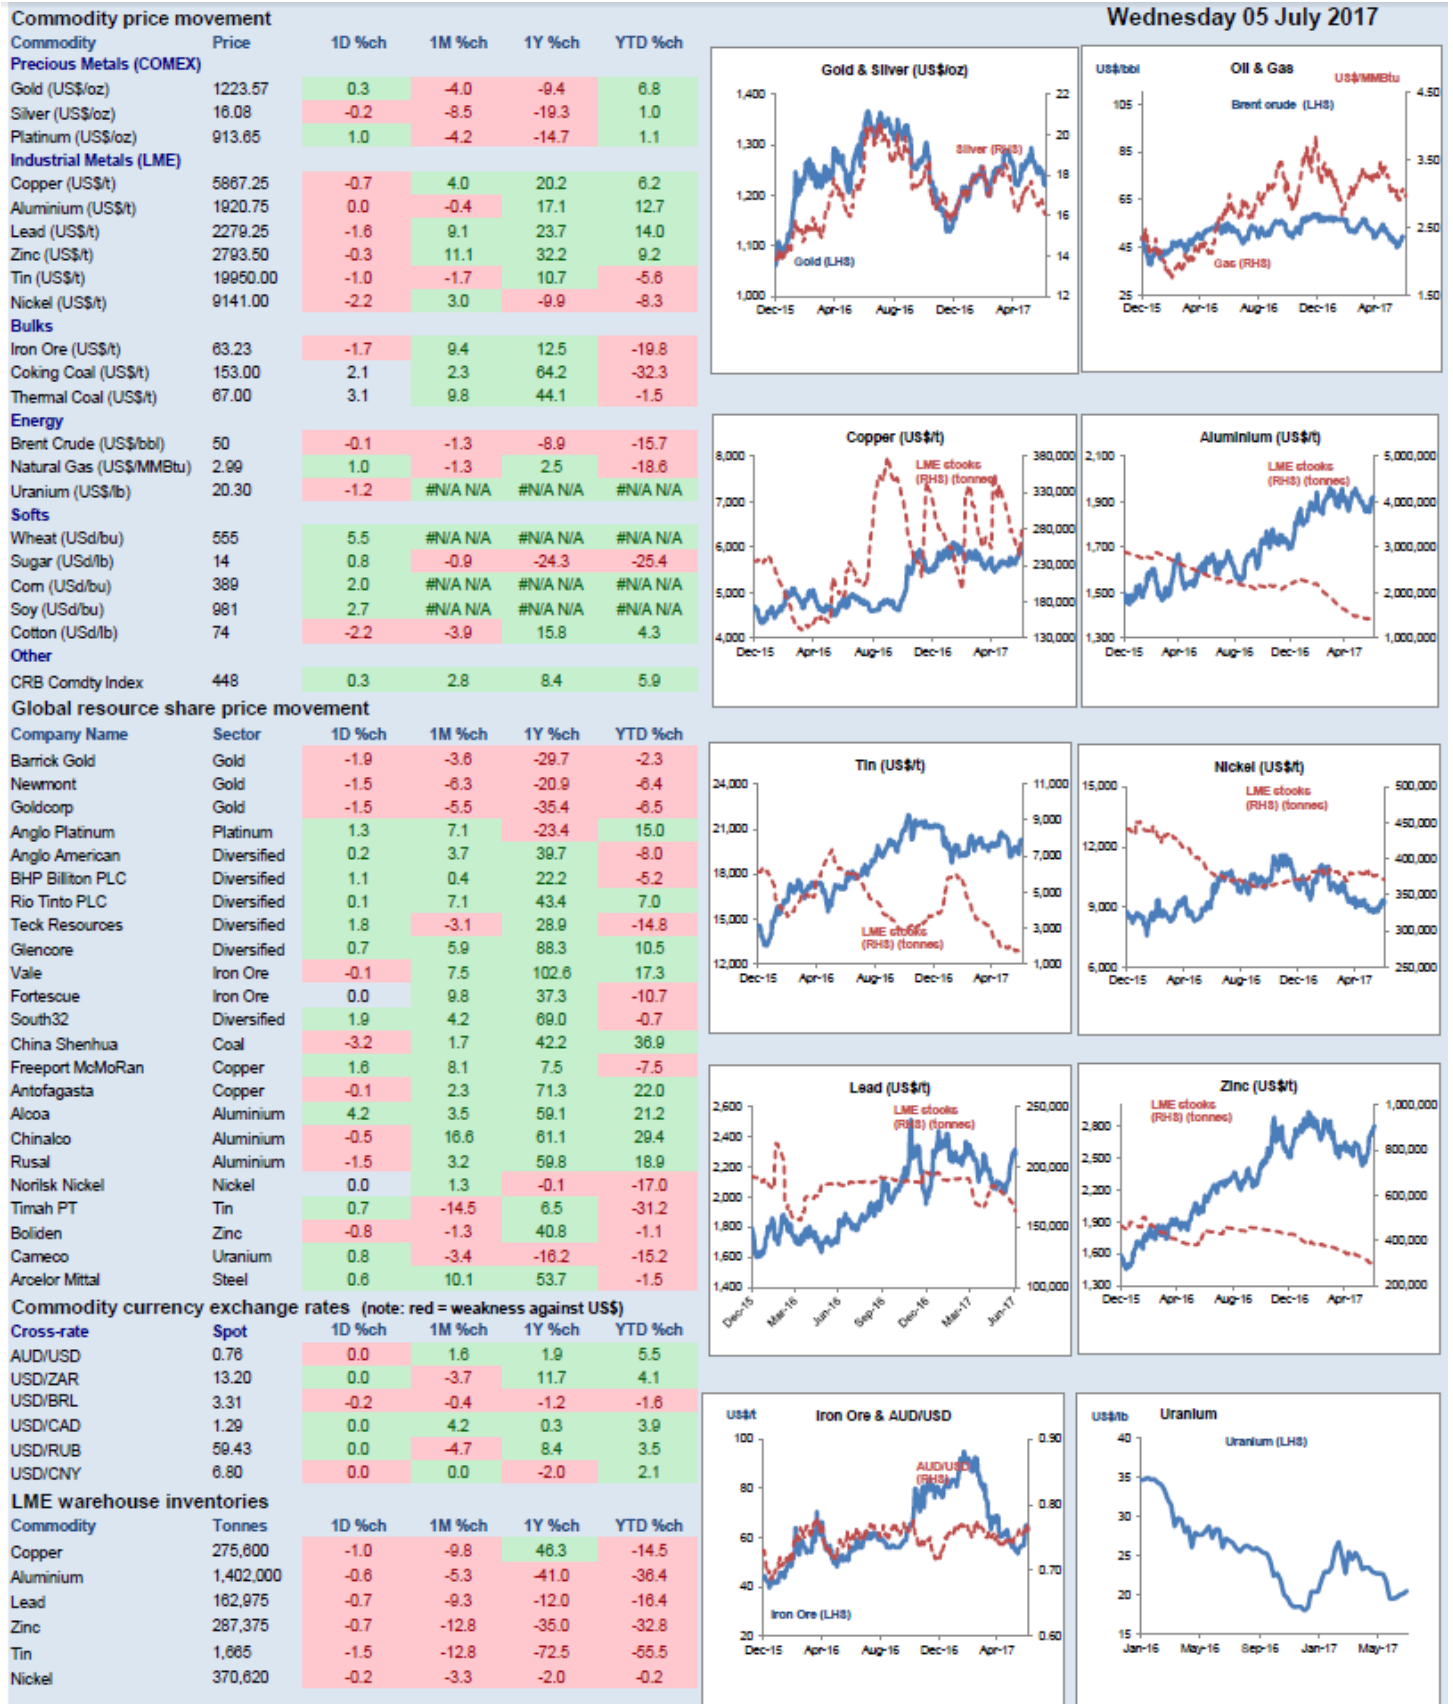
Commodity price movement

Wednesday 05 July 2017

| Commodity | Price | 1D %ch | 1M %ch | 1Y %ch | YTD %ch |
|---|---|---|---|---|---|
| Precious Metals (COMEX) | | | | | |
| Gold (US$/oz) | 1223.57 | 0.3 | -4.0 | -9.4 | 6.8 |
| Silver (US$/oz) | 16.08 | -0.2 | -8.5 | -19.3 | 1.0 |
| Platinum (US$/oz) | 913.65 | 1.0 | -4.2 | -14.7 | 1.1 |
| Industrial Metals (LME) | | | | | |
| Copper (US$/t) | 5867.25 | -0.7 | 4.0 | 20.2 | 6.2 |
| Aluminium (US$/t) | 1920.75 | 0.0 | -0.4 | 17.1 | 12.7 |
| Lead (US$/t) | 2279.25 | -1.6 | 9.1 | 23.7 | 14.0 |
| Zinc (US$/t) | 2793.50 | -0.3 | 11.1 | 32.2 | 9.2 |
| Tin (US$/t) | 19950.00 | -1.0 | -1.7 | 10.7 | -5.6 |
| Nickel (US$/t) | 9141.00 | -2.2 | 3.0 | -9.9 | -8.3 |
| Bulks | | | | | |
| Iron Ore (US$/t) | 63.23 | -1.7 | 9.4 | 12.5 | -19.8 |
| Coking Coal (US$/t) | 153.00 | 2.1 | 2.3 | 64.2 | -32.3 |
| Thermal Coal (US$/t) | 67.00 | 3.1 | 9.8 | 44.1 | -1.5 |
| Energy | | | | | |
| Brent Crude (US$/bbl) | 50 | -0.1 | -1.3 | -8.9 | -15.7 |
| Natural Gas (US$/MMBtu) | 2.99 | 1.0 | -1.3 | 2.5 | -18.6 |
| Uranium (US$/lb) | 20.30 | -1.2 | #N/A N/A | #N/A N/A | #N/A N/A |
| Softs | | | | | |
| Wheat (USd/bu) | 555 | 5.5 | #N/A N/A | #N/A N/A | #N/A N/A |
| Sugar (USd/lb) | 14 | 0.8 | -0.9 | -24.3 | -25.4 |
| Corn (USd/bu) | 389 | 2.0 | #N/A N/A | #N/A N/A | #N/A N/A |
| Soy (USd/bu) | 981 | 2.7 | #N/A N/A | #N/A N/A | #N/A N/A |
| Cotton (USd/lb) | 74 | -2.2 | -3.9 | 15.8 | 4.3 |
| Other | | | | | |
| CRB Comdty Index | 448 | 0.3 | 2.8 | 8.4 | 5.9 |

Global resource share price movement

| Company Name | Sector | 1D %ch | 1M %ch | 1Y %ch | YTD %ch |
|---|---|---|---|---|---|
| Barrick Gold | Gold | -1.9 | -3.6 | -29.7 | -2.3 |
| Newmont | Gold | -1.5 | -6.3 | -20.9 | -6.4 |
| Goldcorp | Gold | -1.5 | -5.5 | -35.4 | -6.5 |
| Anglo Platinum | Platinum | 1.3 | 7.1 | -23.4 | 15.0 |
| Anglo American | Diversified | 0.2 | 3.7 | 39.7 | -8.0 |
| BHP Billiton PLC | Diversified | 1.1 | 0.4 | 22.2 | -5.2 |
| Rio Tinto PLC | Diversified | 0.1 | 7.1 | 43.4 | 7.0 |
| Teck Resources | Diversified | 1.8 | -3.1 | 28.9 | -14.8 |
| Glencore | Diversified | 0.7 | 5.9 | 88.3 | 10.5 |
| Vale | Iron Ore | -0.1 | 7.5 | 102.6 | 17.3 |
| Fortescue | Iron Ore | 0.0 | 9.8 | 37.3 | -10.7 |
| South32 | Diversified | 1.9 | 4.2 | 69.0 | -0.7 |
| China Shenhua | Coal | -3.2 | 1.7 | 42.2 | 36.9 |
| Freeport McMoRan | Copper | 1.6 | 8.1 | 7.5 | -7.5 |
| Antofagasta | Copper | -0.1 | 2.3 | 71.3 | 22.0 |
| Alcoa | Aluminium | 4.2 | 3.5 | 59.1 | 21.2 |
| Chinalco | Aluminium | -0.5 | 16.6 | 61.1 | 29.4 |
| Rusal | Aluminium | -1.5 | 3.2 | 59.8 | 18.9 |
| Norilsk Nickel | Nickel | 0.0 | 1.3 | -0.1 | -17.0 |
| Timah PT | Tin | 0.7 | -14.5 | 6.5 | -31.2 |
| Boliden | Zinc | -0.8 | -1.3 | 40.8 | -1.1 |
| Cameco | Uranium | 0.8 | -3.4 | -16.2 | -15.2 |
| Arcelor Mittal | Steel | 0.6 | 10.1 | 53.7 | -1.5 |

Commodity currency exchange rates (note: red = weakness against US$)

| Cross-rate | Spot | 1D %ch | 1M %ch | 1Y %ch | YTD %ch |
|---|---|---|---|---|---|
| AUD/USD | 0.76 | 0.0 | 1.6 | 1.9 | 5.5 |
| USD/ZAR | 13.20 | 0.0 | -3.7 | 11.7 | 4.1 |
| USD/BRL | 3.31 | -0.2 | -0.4 | -1.2 | -1.6 |
| USD/CAD | 1.29 | 0.0 | 4.2 | 0.3 | 3.9 |
| USD/RUB | 59.43 | 0.0 | -4.7 | 8.4 | 3.5 |
| USD/CNY | 6.80 | 0.0 | 0.0 | -2.0 | 2.1 |

LME warehouse inventories

| Commodity | Tonnes | 1D %ch | 1M %ch | 1Y %ch | YTD %ch |
|---|---|---|---|---|---|
| Copper | 275,600 | -1.0 | -9.8 | 46.3 | -14.5 |
| Aluminium | 1,402,000 | -0.6 | -5.3 | -41.0 | -36.4 |
| Lead | 162,975 | -0.7 | -9.3 | -12.0 | -16.4 |
| Zinc | 287,375 | -0.7 | -12.8 | -35.0 | -32.8 |
| Tin | 1,665 | -1.5 | -12.8 | -72.5 | -55.5 |
| Nickel | 370,620 | -0.2 | -3.3 | -2.0 | -0.2 |

Gold & Silver (US$/oz)
1,400 1,300 1,200 1,100 1,000
22 20 18 16 14 12
Silver (RHS)
Gold (LHS)
Dec-15 Apr-16 Aug-16 Dec-16 Apr-17

US$/bbl Oil & Gas US$/MMBtu
Brent crude (LHS)
Gas (RHS)
105 85 65 45 25
4.50 3.50 2.50 1.50
Dec-15 Apr-16 Aug-16 Dec-16 Apr-17

Copper (US$/t)
LME stocks (RHS) (tonnes)
8,000 7,000 6,000 5,000 4,000
380,000 330,000 280,000 230,000 180,000 130,000
Dec-15 Apr-16 Aug-16 Dec-16 Apr-17

Aluminium (US$/t)
LME stocks (RHS) (tonnes)
2,100 1,900 1,700 1,500 1,300
5,000,000 4,000,000 3,000,000 2,000,000 1,000,000
Dec-15 Apr-16 Aug-16 Dec-16 Apr-17

Tin (US$/t)
24,000 21,000 18,000 15,000 12,000
11,000 9,000 7,000 5,000 3,000 1,000
LME stocks (RHS) (tonnes)
Dec-15 Apr-16 Aug-16 Dec-16 Apr-17

Nickel (US$/t)
LME stocks (RHS) (tonnes)
15,000 12,000 9,000 6,000
500,000 450,000 400,000 350,000 300,000 250,000
Dec-15 Apr-16 Aug-16 Dec-16 Apr-17

Lead (US$/t)
LME stocks (RHS) (tonnes)
2,600 2,400 2,200 2,000 1,800 1,600 1,400
250,000 200,000 150,000 100,000
Dec-15 Mar-16 Jun-16 Sep-16 Dec-16 Mar-17 Jun-17

Zinc (US$/t)
LME stocks (RHS) (tonnes)
2,800 2,500 2,200 1,900 1,600 1,300
1,000,000 800,000 600,000 400,000 200,000
Dec-15 Apr-16 Aug-16 Dec-16 Apr-17

US$/t Iron Ore & AUD/USD
AUD/USD (RHS)
Iron Ore (LHS)
100 80 60 40 20
0.90 0.80 0.70 0.60
Dec-15 Apr-16 Aug-16 Dec-16 Apr-17

US$/lb Uranium
Uranium (LHS)
40 35 30 25 20 15
Jan-16 May-16 Sep-16 Jan-17 May-17